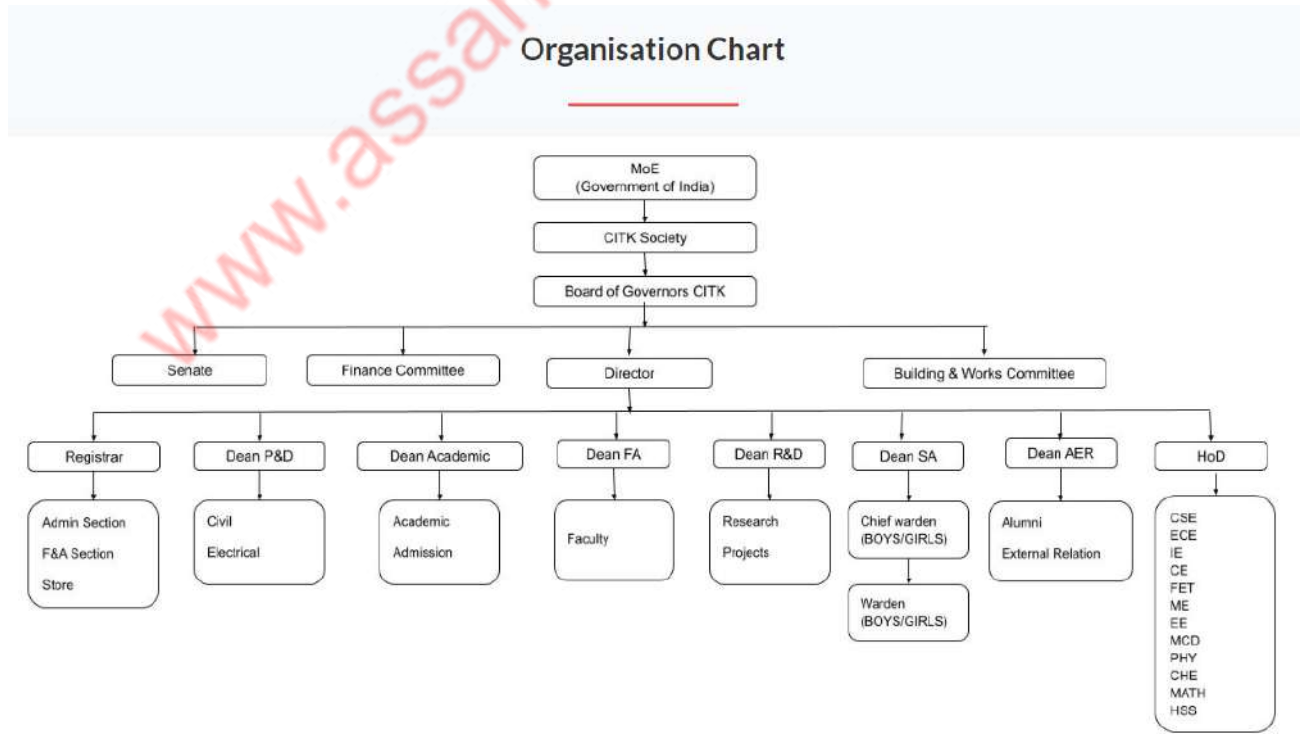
Organisation Chart

www.assa

MoE
(Government of India)

CITK Society

Board of Governors CITK

Senate

Finance Committee

Director

Building & Works Committee

Registrar

Admin Section
F&A Section
Store

Dean P&D

Civil
Electrical

Dean Academic

Academic
Admission

Dean FA

Faculty

Dean R&D

Research
Projects

Dean SA

Chief warden
(BOYS/GIRLS)

Warden
(BOYS/GIRLS)

Dean AER

Alumni
External Relation

HoD

CSE
ECE
IE
CE
FET
ME
EE
MCD
PHY
CHE
MATH
HSS